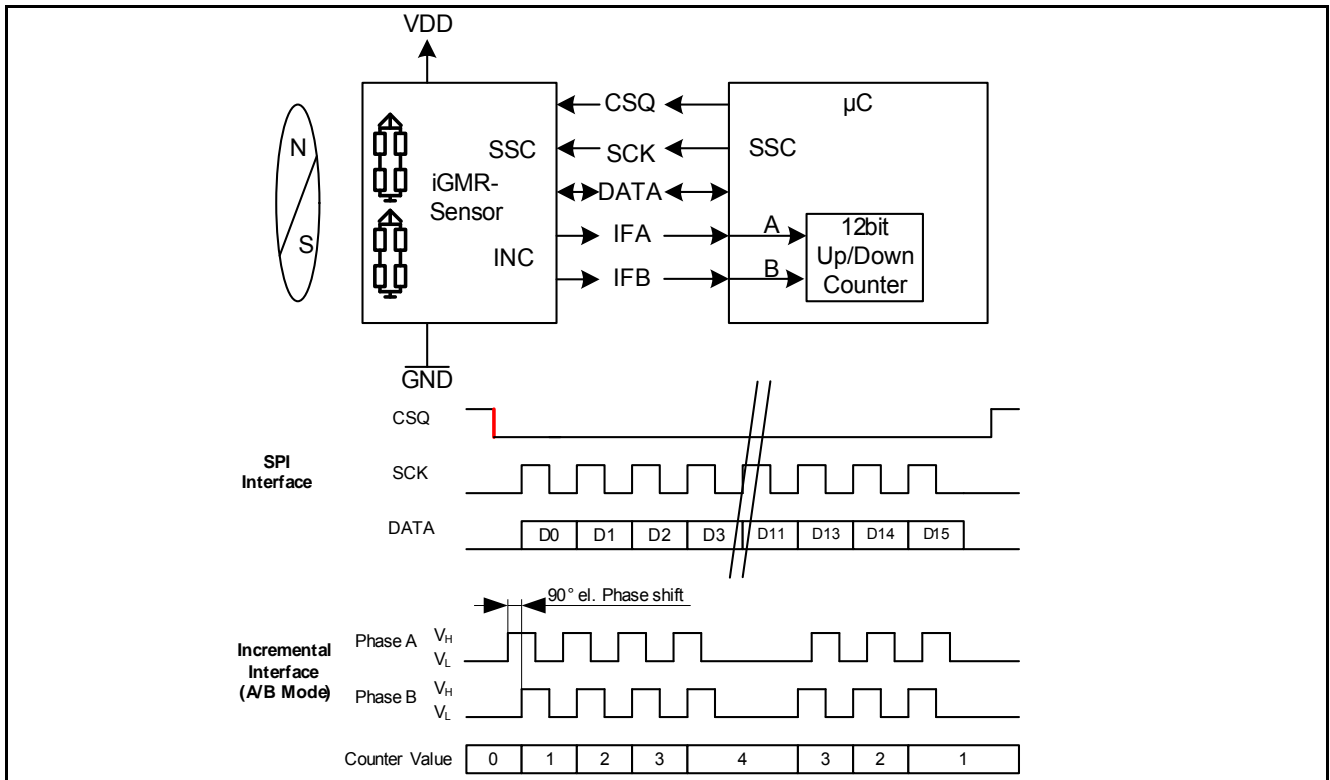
VDD

N

S

SSC

iGMR-Sensor

INC

CSQ

SCK

DATA

IFA

IFB

μC

SSC

A

B

12bit Up/Down Counter

GND

CSQ

SPI Interface

SCK

DATA

D0 D1 D2 D3 D11 D13 D14 D15

90° el. Phase shift

Incremental Interface (A/B Mode)

Phase A $V_H$ $V_L$

Phase B $V_H$ $V_L$

Counter Value 0 1 2 3 4 3 2 1